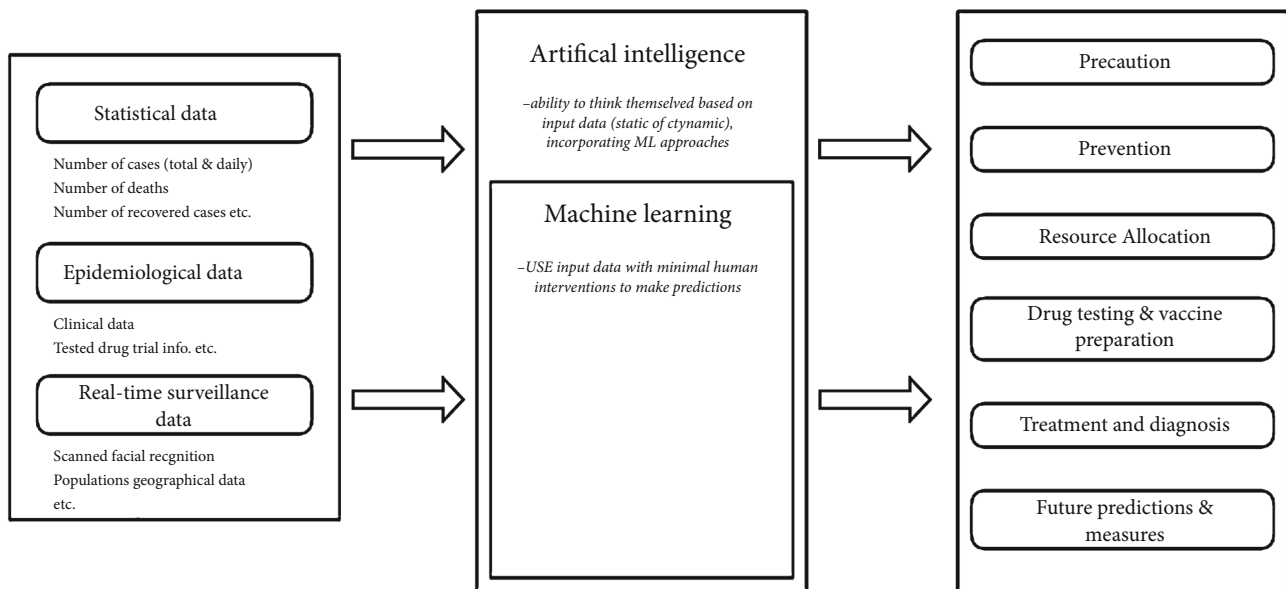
Statistical data

Number of cases (total & daily)
Number of deaths
Number of recovered cases etc.

Epidemiological data

Clinical data
Tested drug trial info. etc.

Real-time surveillance data

Scanned facial recgnition
Populations geographical data
etc.

Artifical intelligence

–ability to think themselved based on input data (static of ctynamic), incorporating ML approaches

Machine learning

–USE input data with minimal human interventions to make predictions

Precaution

Prevention

Resource Allocation

Drug testing & vaccine preparation

Treatment and diagnosis

Future predictions & measures